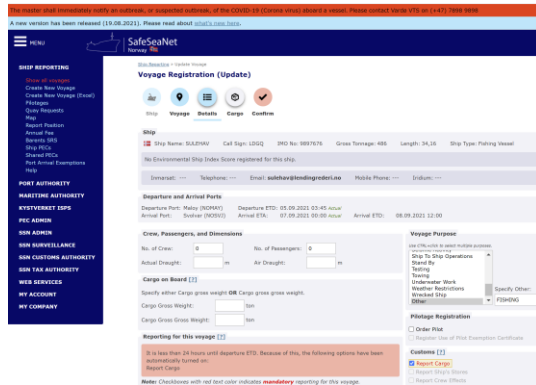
The master shall immediately notify an outbreak, or suspected outbreak, of the COVID-19 (Corona virus) aboard a vessel. Please contact Vardø VTS on (+47) 7898 9898

A new version has been released (19.08.2021). Please read about what's new here.

MENU

SafeSeaNet Norway

SHIP REPORTING
Show all voyages
Create New Voyage
Create New Voyage (Excel)
Pilotages
Quay Requests
Map
Report Position
Annual Fee
Barents SRS
Ship PECs
Shared PECs
Port Arrival Exemptions
Help

PORT AUTHORITY
MARITIME AUTHORITY
KYSTVERKET ISPS
PEC ADMIN
SSN ADMIN
SSN SURVEILLANCE
SSN CUSTOMS AUTHORITY
SSN TAX AUTHORITY
WEB SERVICES
MY ACCOUNT
MY COMPANY

Ship Reporting > Update Voyage

Voyage Registration (Update)

Ship Voyage Details Cargo Confirm

Ship
Ship Name: SULEHAV Call Sign: LDGQ IMO No: 9897676 Gross Tonnage: 486 Length: 34,16 Ship Type: Fishing Vessel

No Environmental Ship Index Score registered for this ship.

Inmarsat: — Telephone: — Email: sulehav@lendingrederi.no Mobile Phone: — Iridium: —

Departure and Arrival Ports
Departure Port: Maloy [NOMAY] Departure ETD: 05.09.2021 03:45 Actual
Arrival Port: Svolvær [NOSVJ] Arrival ETA: 07.09.2021 00:00 Actual Arrival ETD: 08.09.2021 12:00

Crew, Passengers, and Dimensions
No. of Crew: 0 No. of Passengers: 0
Actual Draught: m Air Draught: m

Cargo on Board [?]
Specify either Cargo gross weight OR Cargo gross weight.
Cargo Gross Weight: ton
Cargo Gross Weight: ton

Reporting for this voyage [?]
It is less than 24 hours until departure ETD. Because of this, the following options have been automatically turned on:
Report Cargo

Note: Checkboxes with red text color indicates mandatory reporting for this voyage.

Voyage Purpose
Use CTRL-click to select multiple purposes.
Ship To Ship Operations
Stand By
Testing
Towing
Underwater Work
Weather Restrictions
Wrecked Ship
Other
Specify Other: FISHING

Pilotage Registration
Order Pilot
Register Use of Pilot Exemption Certificate

Customs [?]
Report Cargo
Report Ship's Stores
Report Crew Effects